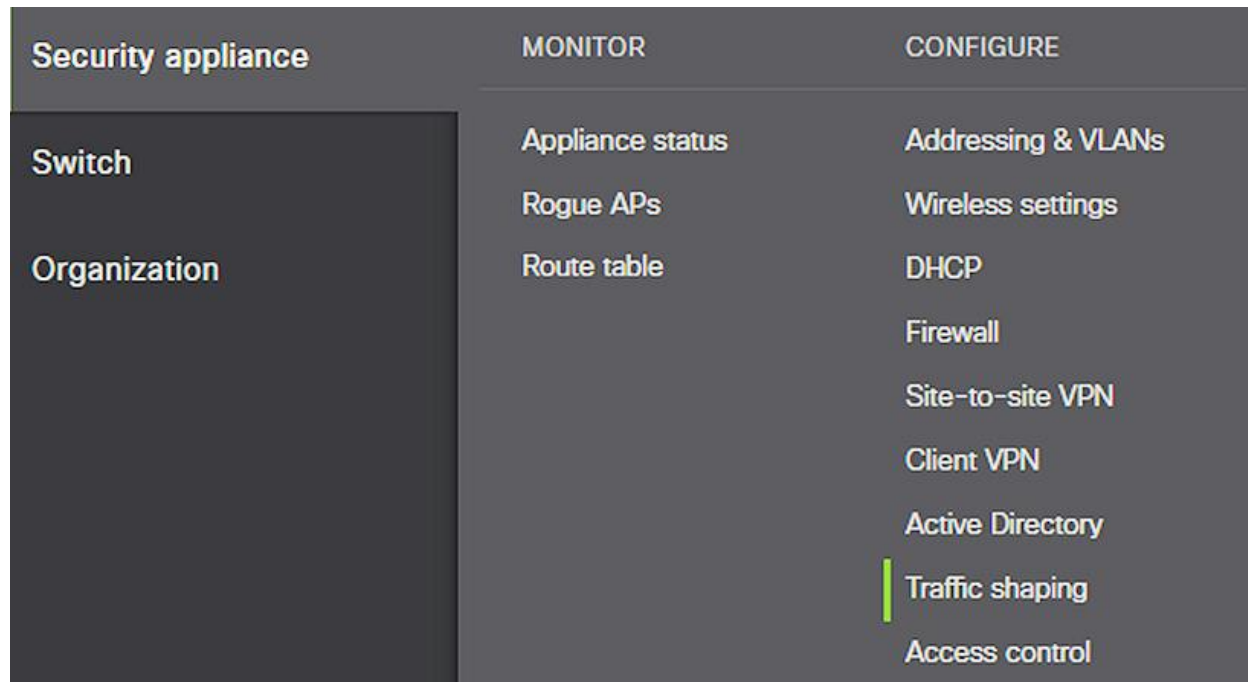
Security appliance

Switch

Organization

MONITOR

Appliance status

Rogue APs

Route table

CONFIGURE

Addressing & VLANs

Wireless settings

DHCP

Firewall

Site-to-site VPN

Client VPN

Active Directory

Traffic shaping

Access control